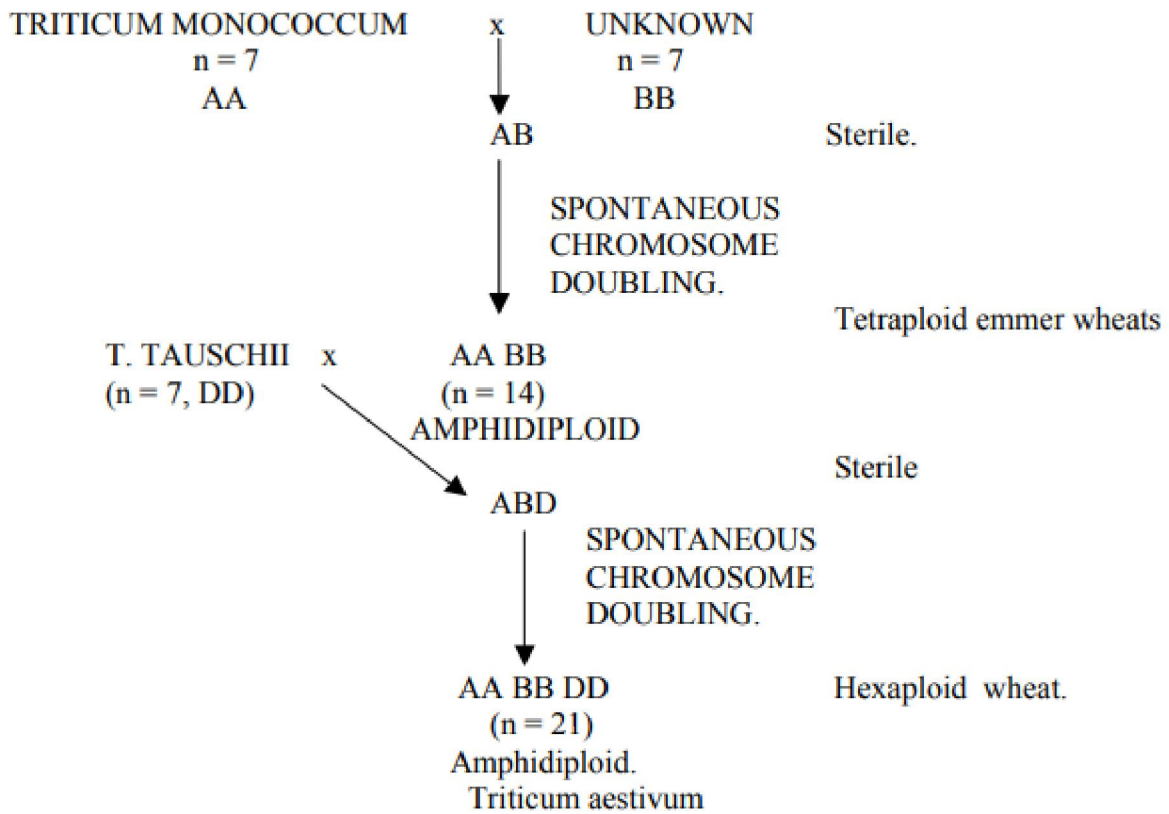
TRITICUM MONOCOCCUM x UNKNOWN
n = 7 n = 7
AA BB
AB Sterile.

SPONTANEOUS
CHROMOSOME
DOUBLING.

Tetraploid emmer wheats

T. TAUSCHII x AA BB
(n = 7, DD) (n = 14)
AMPHIDIPLOID

Sterile

ABD

SPONTANEOUS
CHROMOSOME
DOUBLING.

AA BB DD Hexaploid wheat.
(n = 21)
Amphidiploid.
Triticum aestivum